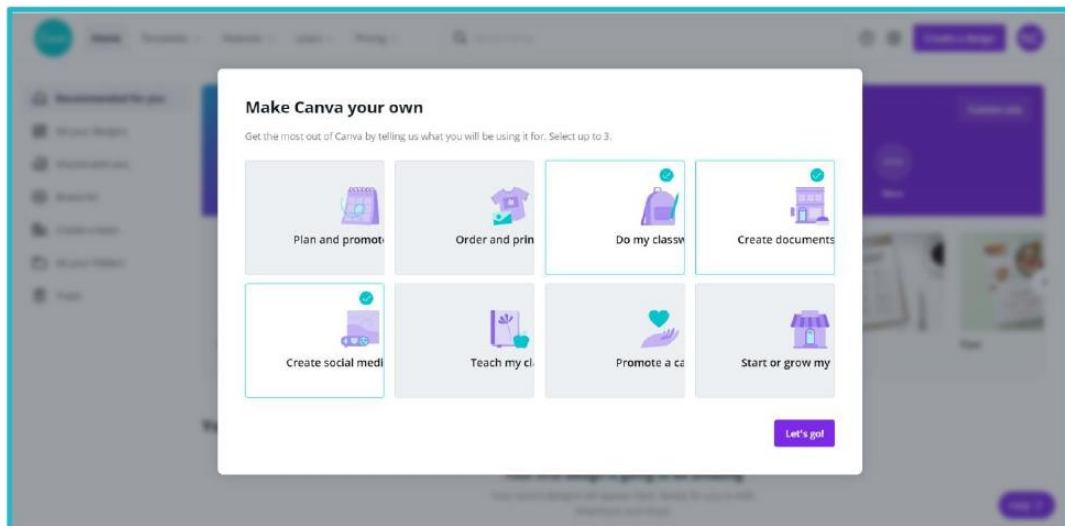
Make Canva your own

Get the most out of Canva by telling us what you will be using it for. Select up to 3.

Plan and promot

Order and prin

Do my classw

Create documents

Create social medi

Teach my cl

Promote a ca

Start or grow my

Let's go!